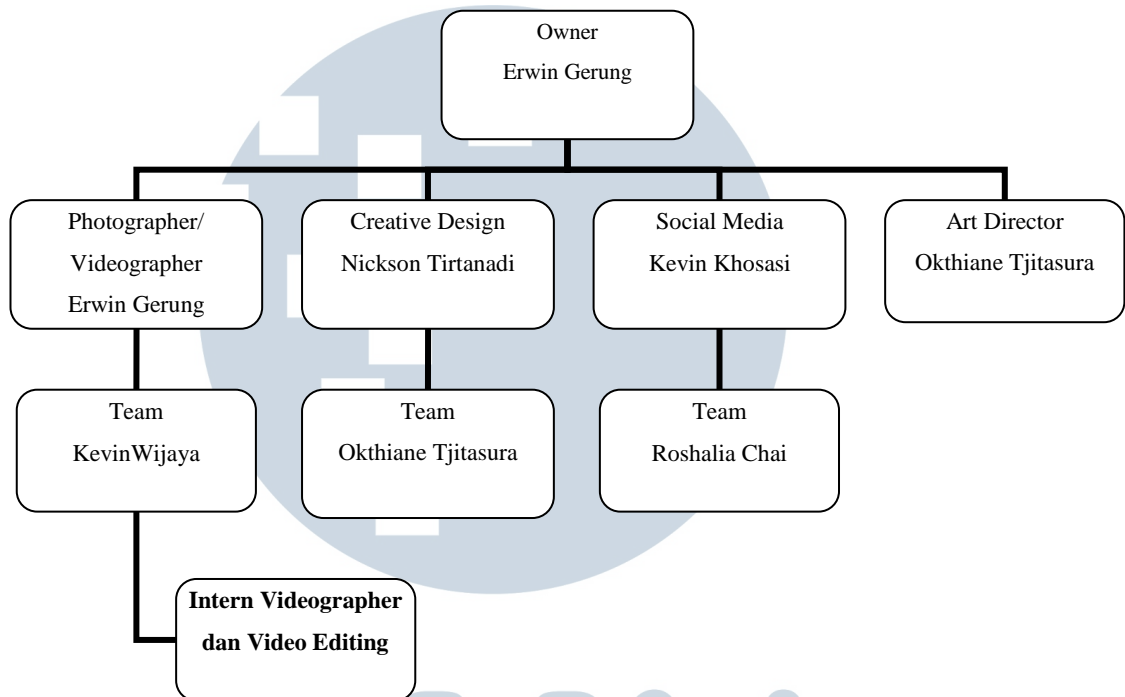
Owner
Erwin Gerung

Photographer/
Videographer
Erwin Gerung

Creative Design
Nickson Tirtanadi

Social Media
Kevin Khosasi

Art Director
Okthiane Tjitasura

Team
KevinWijaya

Team
Okthiane Tjitasura

Team
Roshalia Chai

**Intern Videographer dan Video Editing**